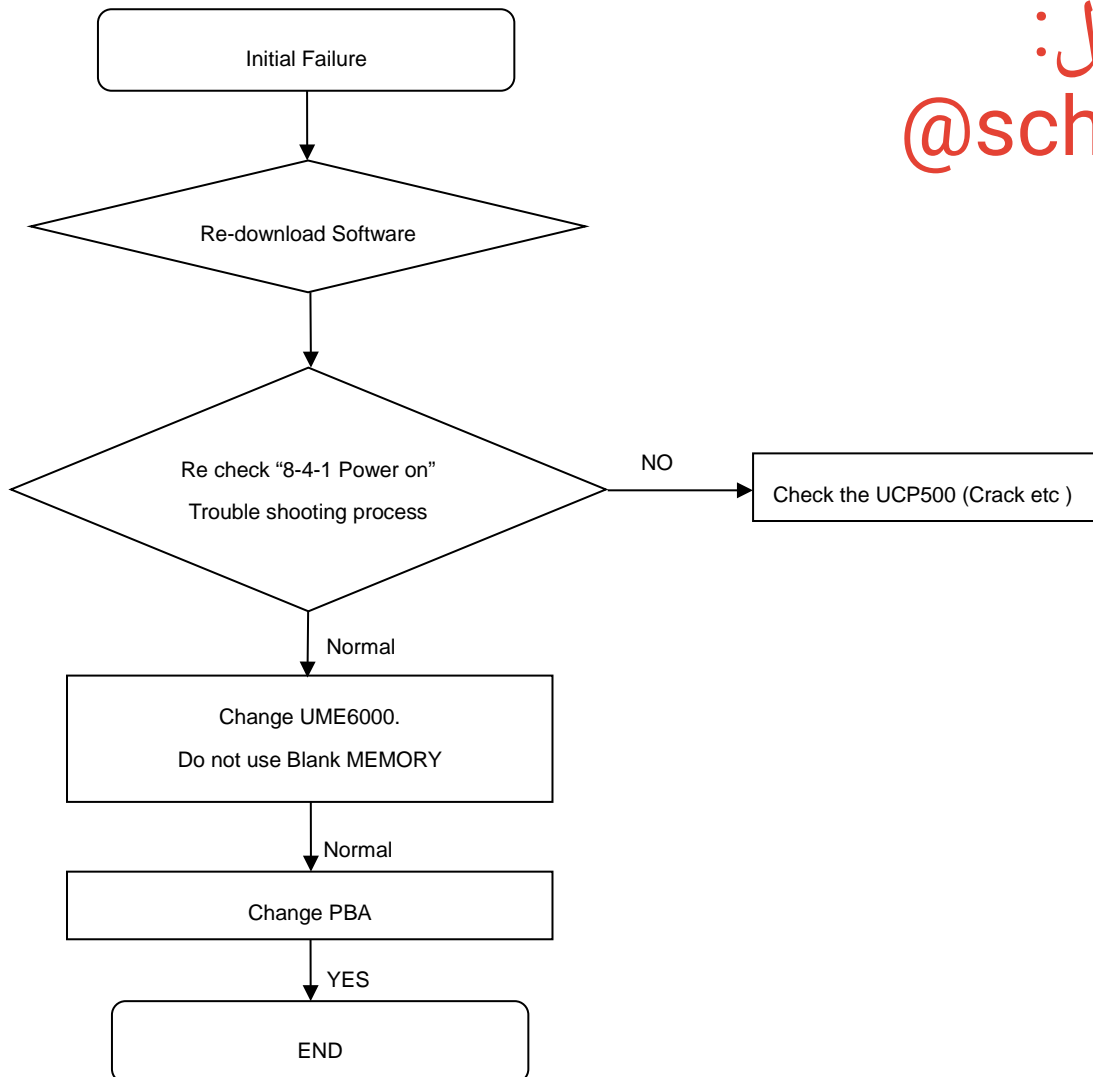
Initial Failure

Re-download Software

Re check “8-4-1 Power on”
Trouble shooting process

NO

Check the UCP500 (Crack etc )

Normal

Change UME6000.
Do not use Blank MEMORY

Normal

Change PBA

YES

END

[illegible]:
@sch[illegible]